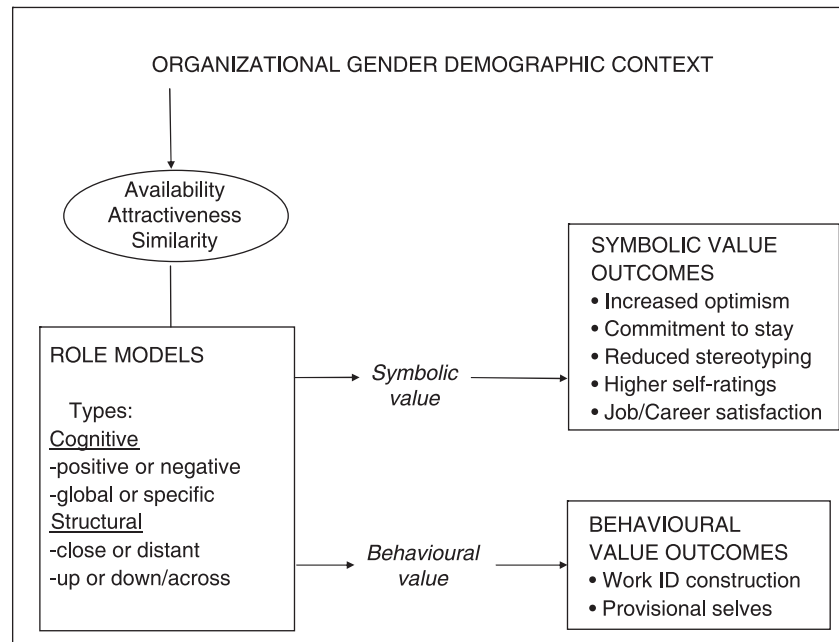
ORGANIZATIONAL GENDER DEMOGRAPHIC CONTEXT

Availability
Attractiveness
Similarity

ROLE MODELS

Types:
Cognitive
-positive or negative
-global or specific
Structural
-close or distant
-up or down/across

Symbolic value

SYMBOLIC VALUE OUTCOMES
• Increased optimism
• Commitment to stay
• Reduced stereotyping
• Higher self-ratings
• Job/Career satisfaction

Behavioural value

BEHAVIOURAL VALUE OUTCOMES
• Work ID construction
• Provisional selves